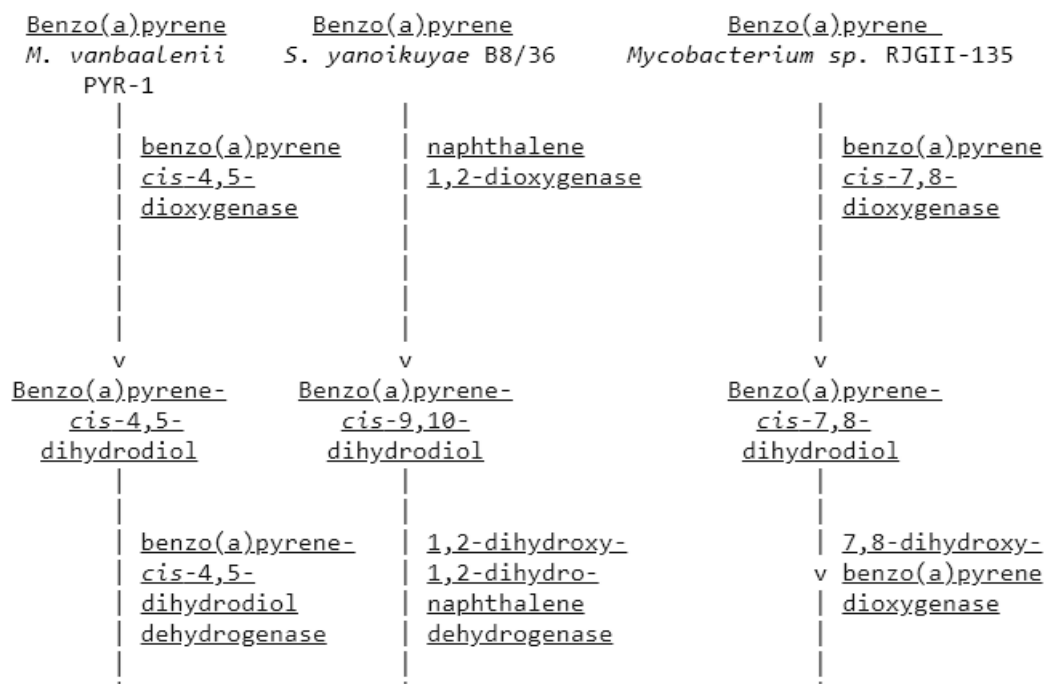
Benzo(a)pyrene
M. vanbaalenii
PYR-1

Benzo(a)pyrene
S. yanoikuyae B8/36

Benzo(a)pyrene
Mycobacterium sp. RJGII-135

benzo(a)pyrene cis-4,5-dioxygenase

naphthalene 1,2-dioxygenase

benzo(a)pyrene cis-7,8-dioxygenase

Benzo(a)pyrene-cis-4,5-dihydrodiol

Benzo(a)pyrene-cis-9,10-dihydrodiol

Benzo(a)pyrene-cis-7,8-dihydrodiol

benzo(a)pyrene-cis-4,5-dihydrodiol dehydrogenase

1,2-dihydroxy-1,2-dihydro-naphthalene dehydrogenase

7,8-dihydroxy-benzo(a)pyrene dioxygenase